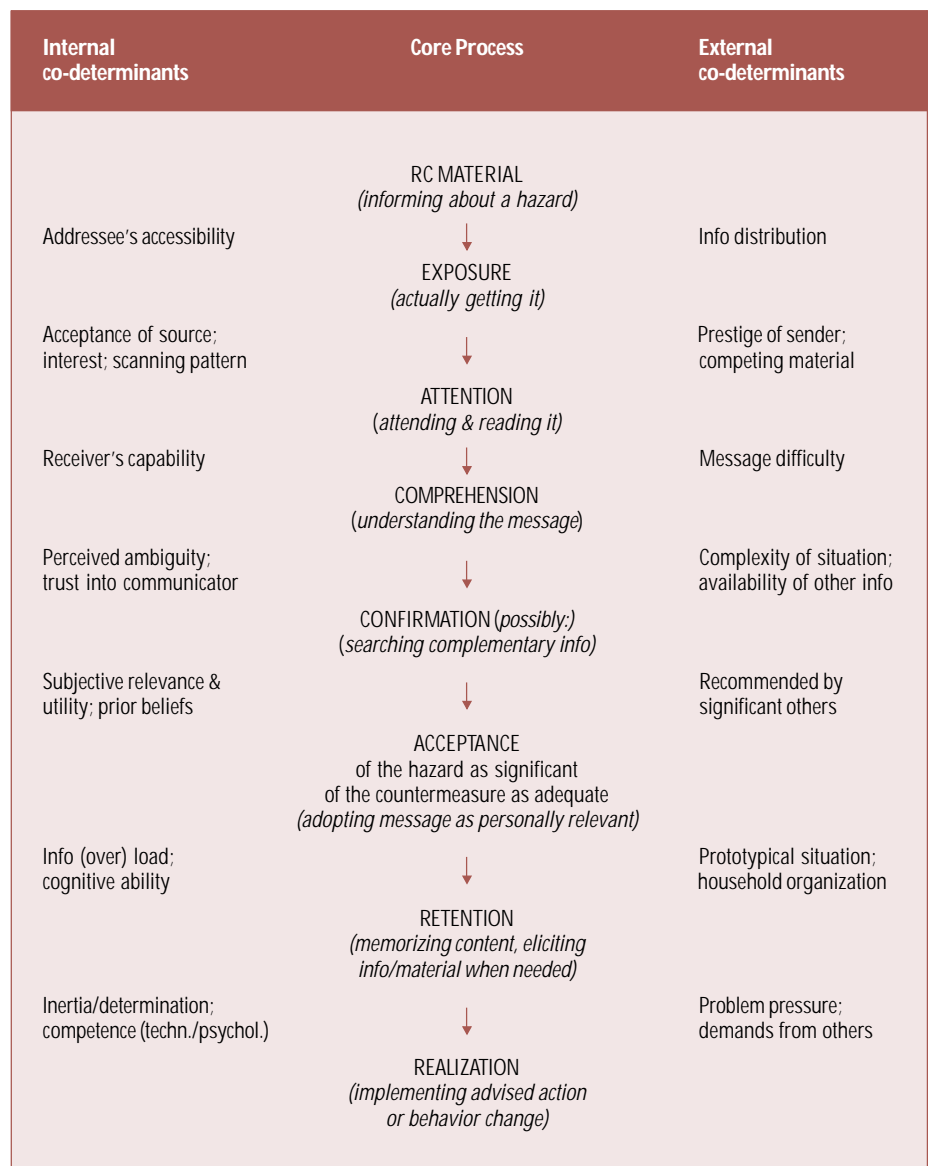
Internal co-determinants

Core Process

External co-determinants

RC MATERIAL
(informing about a hazard)

Addressee's accessibility

Info distribution

EXPOSURE
(actually getting it)

Acceptance of source; interest; scanning pattern

Prestige of sender; competing material

ATTENTION
(attending & reading it)

Receiver's capability

Message difficulty

COMPREHENSION
(understanding the message)

Perceived ambiguity; trust into communicator

Complexity of situation; availability of other info

CONFIRMATION (possibly:)
(searching complementary info)

Subjective relevance & utility; prior beliefs

Recommended by significant others

ACCEPTANCE
of the hazard as significant
of the countermeasure as adequate
(adopting message as personally relevant)

Info (over) load; cognitive ability

Prototypical situation; household organization

RETENTION
(memorizing content, eliciting info/material when needed)

Inertia/determination; competence (techn./psychol.)

Problem pressure; demands from others

REALIZATION
(implementing advised action or behavior change)